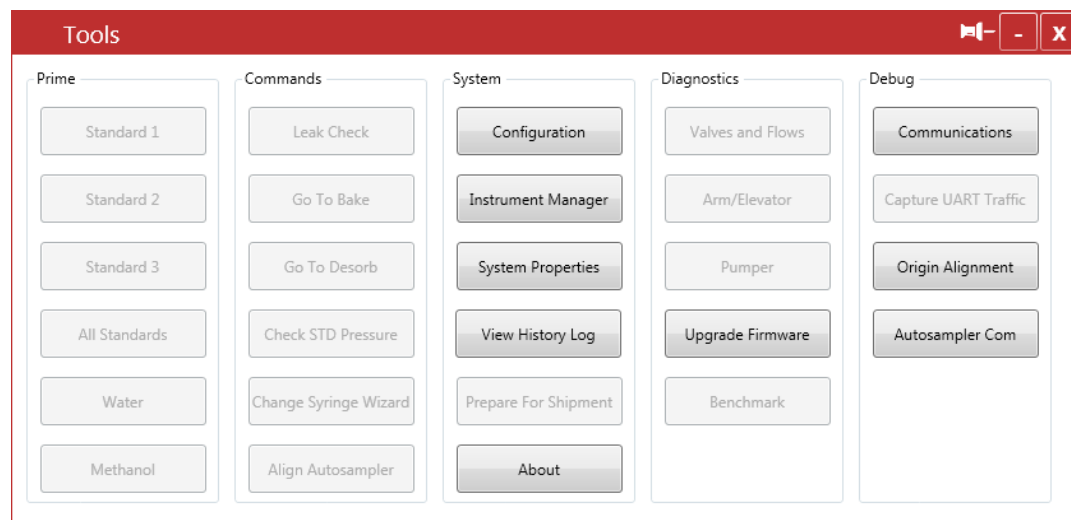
Tools

-
X

Prime
Standard 1
Standard 2
Standard 3
All Standards
Water
Methanol

Commands
Leak Check
Go To Bake
Go To Desorb
Check STD Pressure
Change Syringe Wizard
Align Autosampler

System
Configuration
Instrument Manager
System Properties
View History Log
Prepare For Shipment
About

Diagnostics
Valves and Flows
Arm/Elevator
Pumper
Upgrade Firmware
Benchmark

Debug
Communications
Capture UART Traffic
Origin Alignment
Autosampler Com